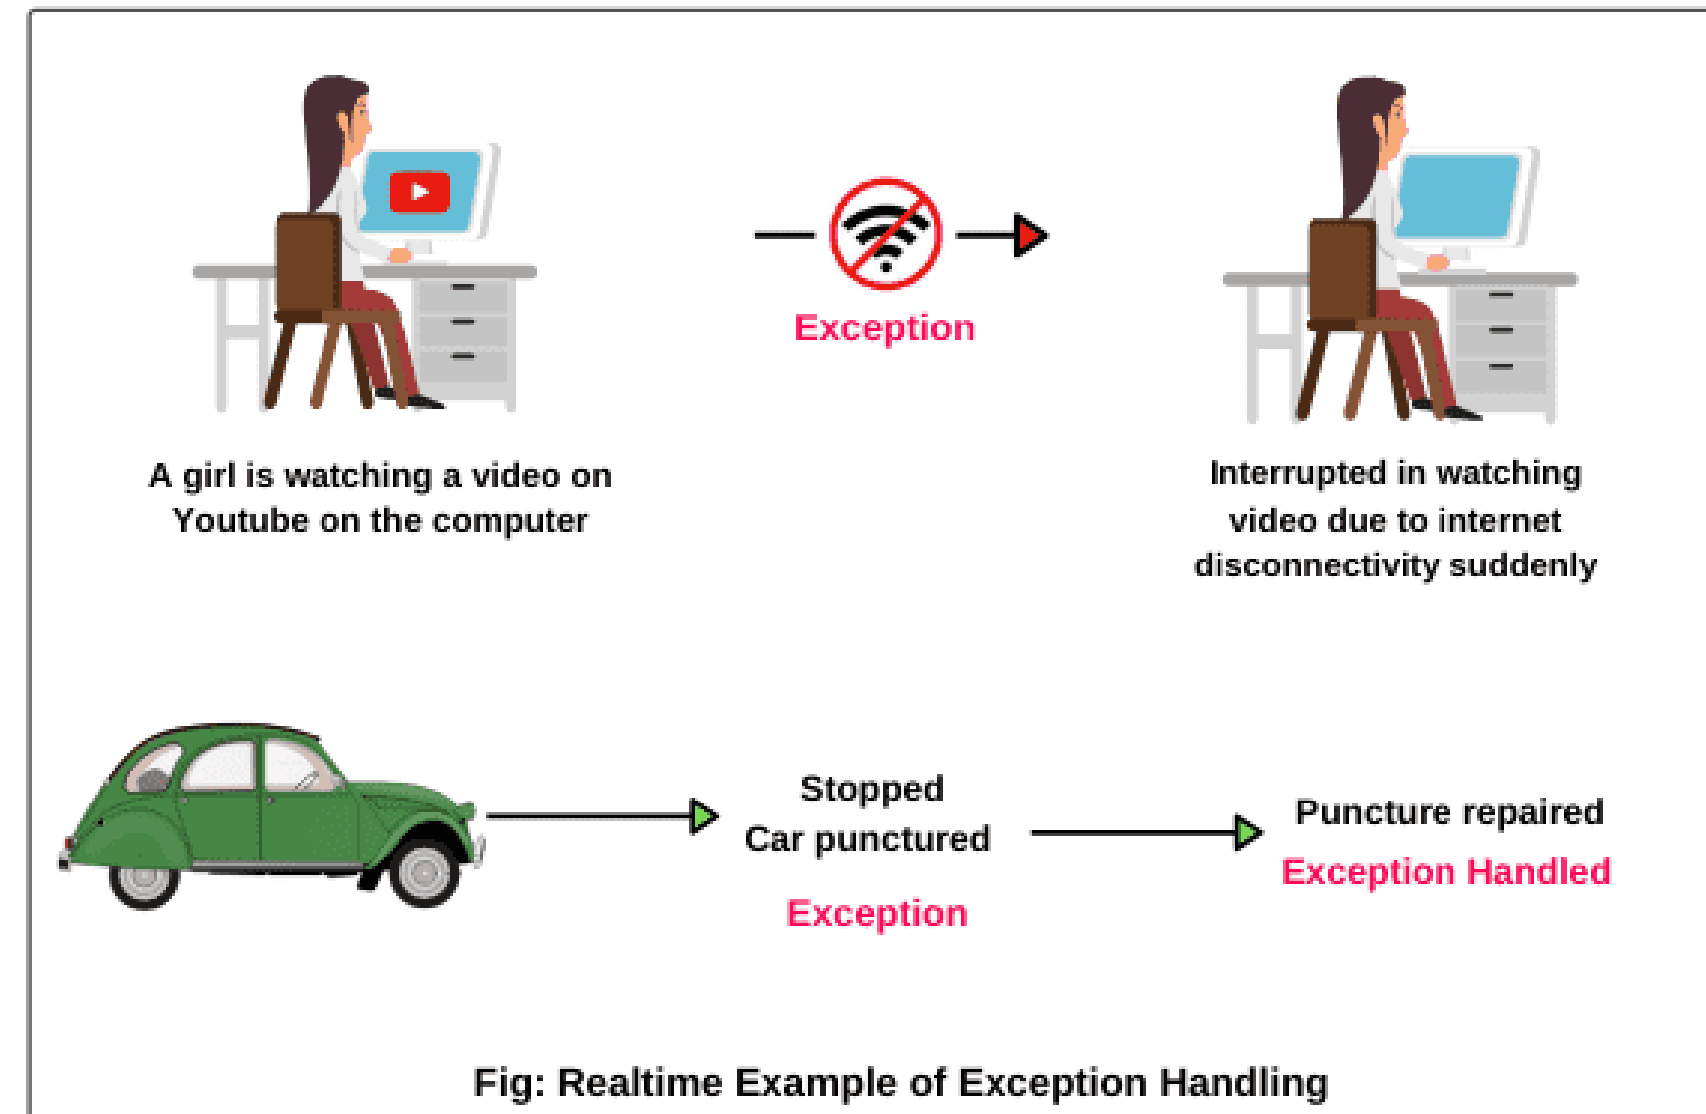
Exception

A girl is watching a video on Youtube on the computer

Interrupted in watching video due to internet disconnectivity suddenly

Stopped
Car punctured

Exception

Puncture repaired
Exception Handled

Fig: Realtime Example of Exception Handling